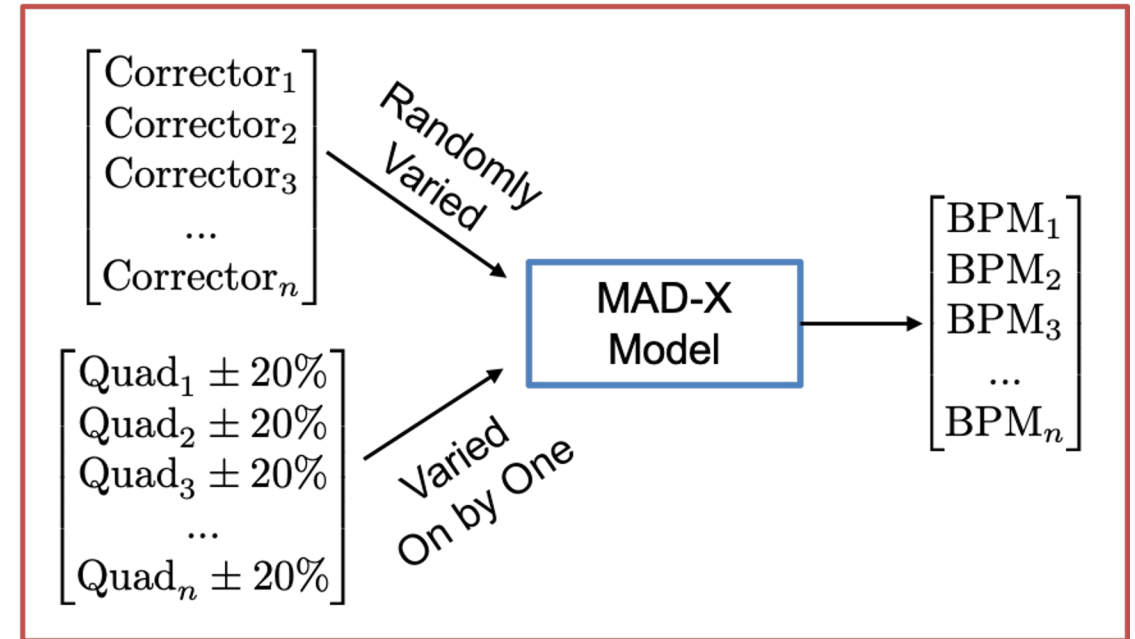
$\begin{bmatrix} \text{Corrector}_1 \\ \text{Corrector}_2 \\ \text{Corrector}_3 \\ ... \\ \text{Corrector}_n \end{bmatrix}$

Randomly Varied

$\begin{bmatrix} \text{Quad}_1 \pm 20\% \\ \text{Quad}_2 \pm 20\% \\ \text{Quad}_3 \pm 20\% \\ ... \\ \text{Quad}_n \pm 20\% \end{bmatrix}$

Varied On by One

MAD-X Model

$\begin{bmatrix} \text{BPM}_1 \\ \text{BPM}_2 \\ \text{BPM}_3 \\ ... \\ \text{BPM}_n \end{bmatrix}$